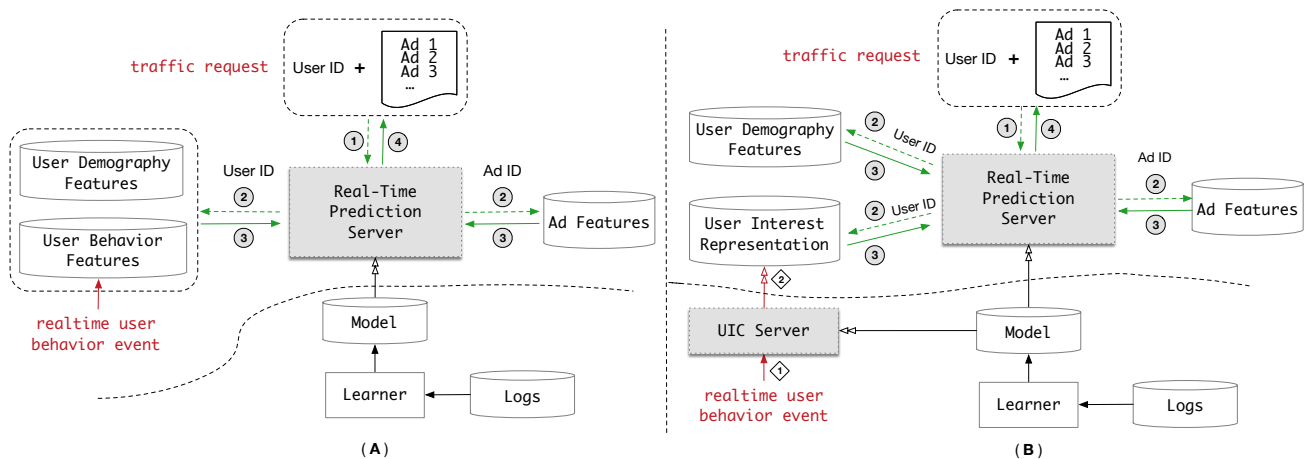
traffic request

User ID +

Ad 1
Ad 2
Ad 3
...

1 4

User Demography Features

User Behavior Features

User ID

2

3

Real-Time Prediction Server

Ad ID

2

3

Ad Features

realtime user behavior event

Model

Learner

Logs

(A)

traffic request

User ID +

Ad 1
Ad 2
Ad 3
...

1 4

User Demography Features

2 User ID

3

User Interest Representation

2 User ID

3

Real-Time Prediction Server

Ad ID

2

3

Ad Features

2

UIC Server

1

realtime user behavior event

Model

Learner

Logs

(B)